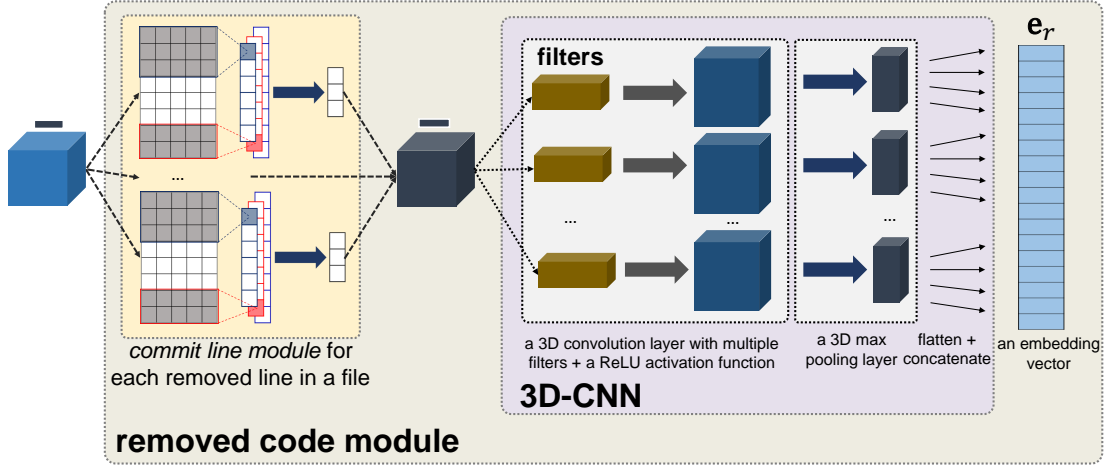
$\mathbf{e}_r$

filters

...

...

...

...

...

commit line module for each removed line in a file

a 3D convolution layer with multiple filters + a ReLU activation function

a 3D max pooling layer

flatten + concatenate

an embedding vector

3D-CNN

removed code module